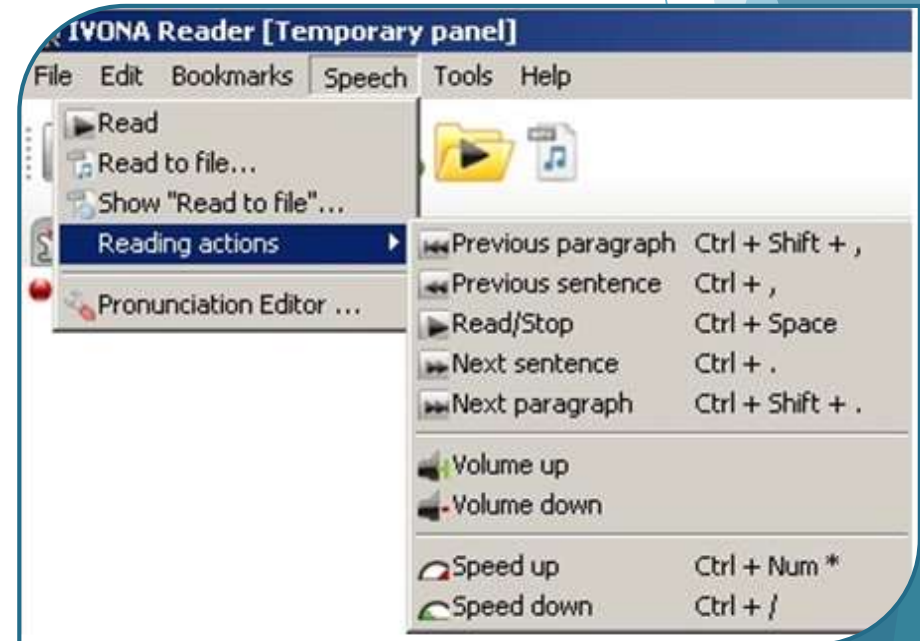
IVONA Reader [Temporary panel]

File Edit Bookmarks Speech Tools Help

Read
Read to file...
Show "Read to file"...
Reading actions
Pronunciation Editor ...

Previous paragraph Ctrl + Shift + ,
Previous sentence Ctrl + ,
Read/Stop Ctrl + Space
Next sentence Ctrl + .
Next paragraph Ctrl + Shift + .

Volume up
Volume down

Speed up Ctrl + Num *
Speed down Ctrl + /